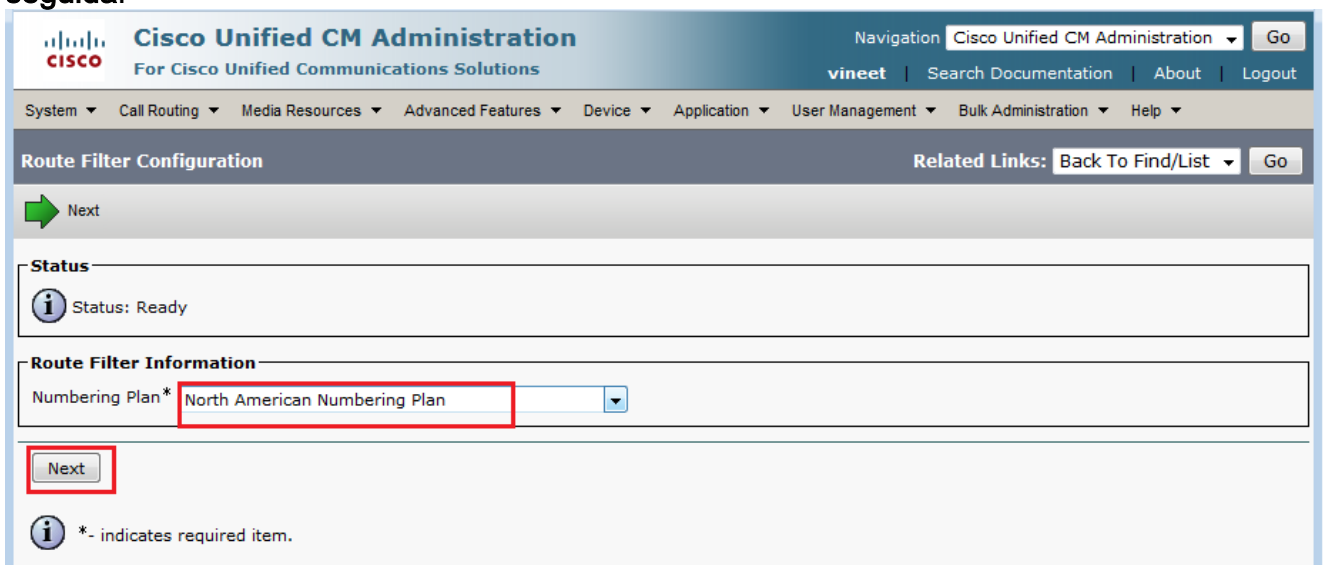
seguida:

cisco Cisco Unified CM Administration
For Cisco Unified Communications Solutions

Navigation Cisco Unified CM Administration Go
vineet | Search Documentation | About | Logout

System ▼ Call Routing ▼ Media Resources ▼ Advanced Features ▼ Device ▼ Application ▼ User Management ▼ Bulk Administration ▼ Help ▼

Route Filter Configuration
Related Links: Back To Find/List Go

Next

Status
Status: Ready

Route Filter Information
Numbering Plan* North American Numbering Plan

Next

*- indicates required item.